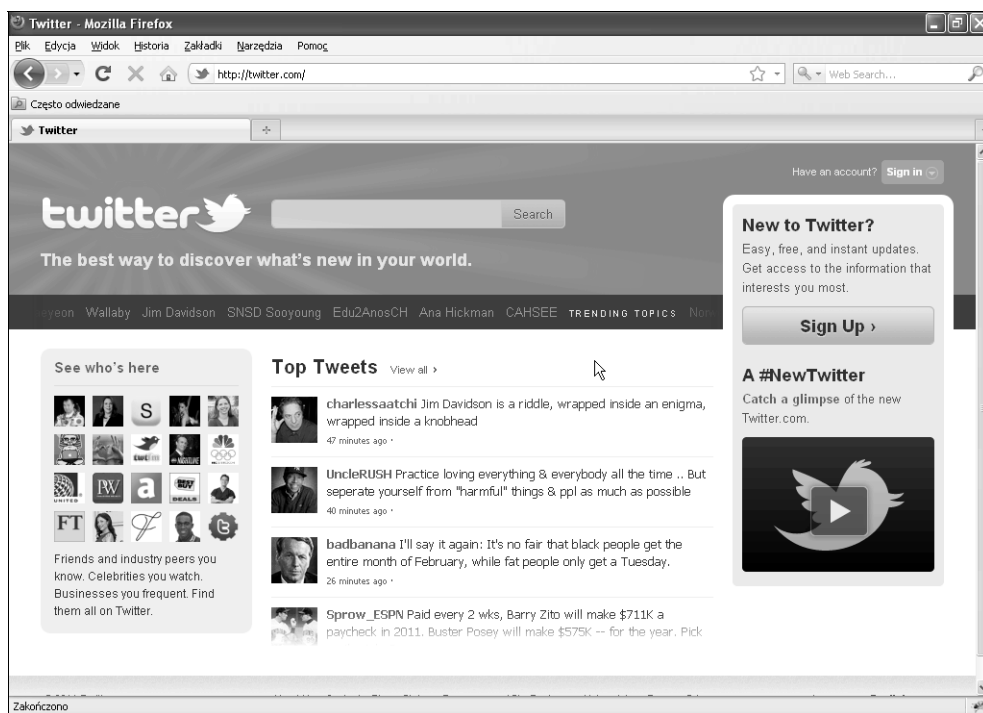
Twitter - Mozilla Firefox

Plik Edycja Widok Historia Zakładki Narzędzia Pomoc

http://twitter.com/

Web Search...

Często odwiedzane

Twitter

Have an account? Sign in

twitter

Search

The best way to discover what's new in your world.

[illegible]yeon Wallaby Jim Davidson SNSD Sooyoung Edu2AnosCH Ana Hickman CAHSEE TRENDING TOPICS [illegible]

New to Twitter?

Easy, free, and instant updates. Get access to the information that interests you most.

Sign Up ›

See who's here

S

PW

a

FT

Friends and industry peers you know. Celebrities you watch. Businesses you frequent. Find them all on Twitter.

Top Tweets View all ›

charlessaatchi Jim Davidson is a riddle, wrapped inside an enigma, wrapped inside a knobhead

47 minutes ago ·

UncleRUSH Practice loving everything & everybody all the time .. But seperate yourself from "harmful" things & ppl as much as possible

40 minutes ago ·

badbanana I'll say it again: It's no fair that black people get the entire month of February, while fat people only get a Tuesday.

26 minutes ago ·

Sprow_ESPN Paid every 2 wks, Barry Zito will make $711K a paycheck in 2011. Buster Posey will make $575K -- for the year. Pick

A #NewTwitter

Catch a glimpse of the new Twitter.com.

Zakończono